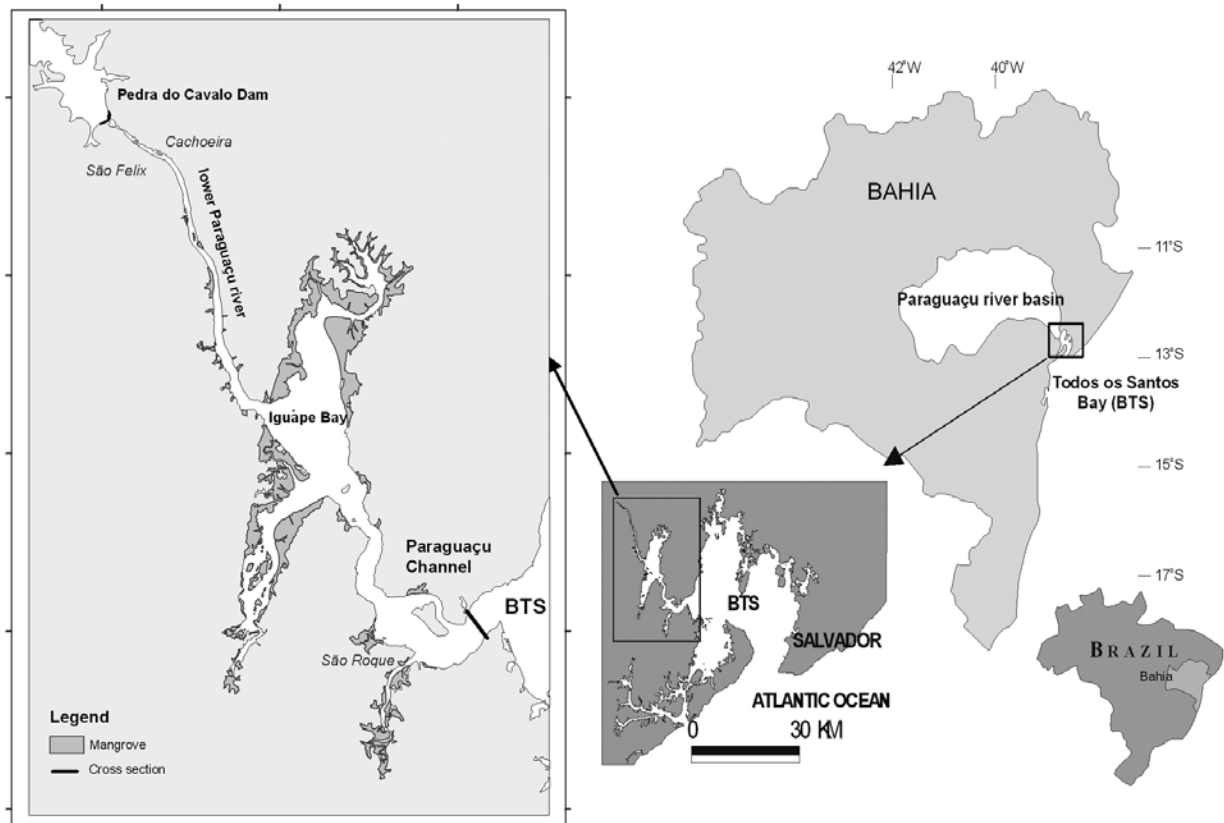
Pedra do Cavalo Dam
Cachoeira
São Felix
lower Paraguaçu river
Iguape Bay
Paraguaçu Channel
BTS
São Roque
Legend
Mangrove
Cross section

42°W
40°W
BAHIA
11°S
Paraguaçu river basin
13°S
Todos os Santos Bay (BTS)
15°S
17°S
BTS
SALVADOR
ATLANTIC OCEAN
0
30 KM
BRAZIL
Bahia